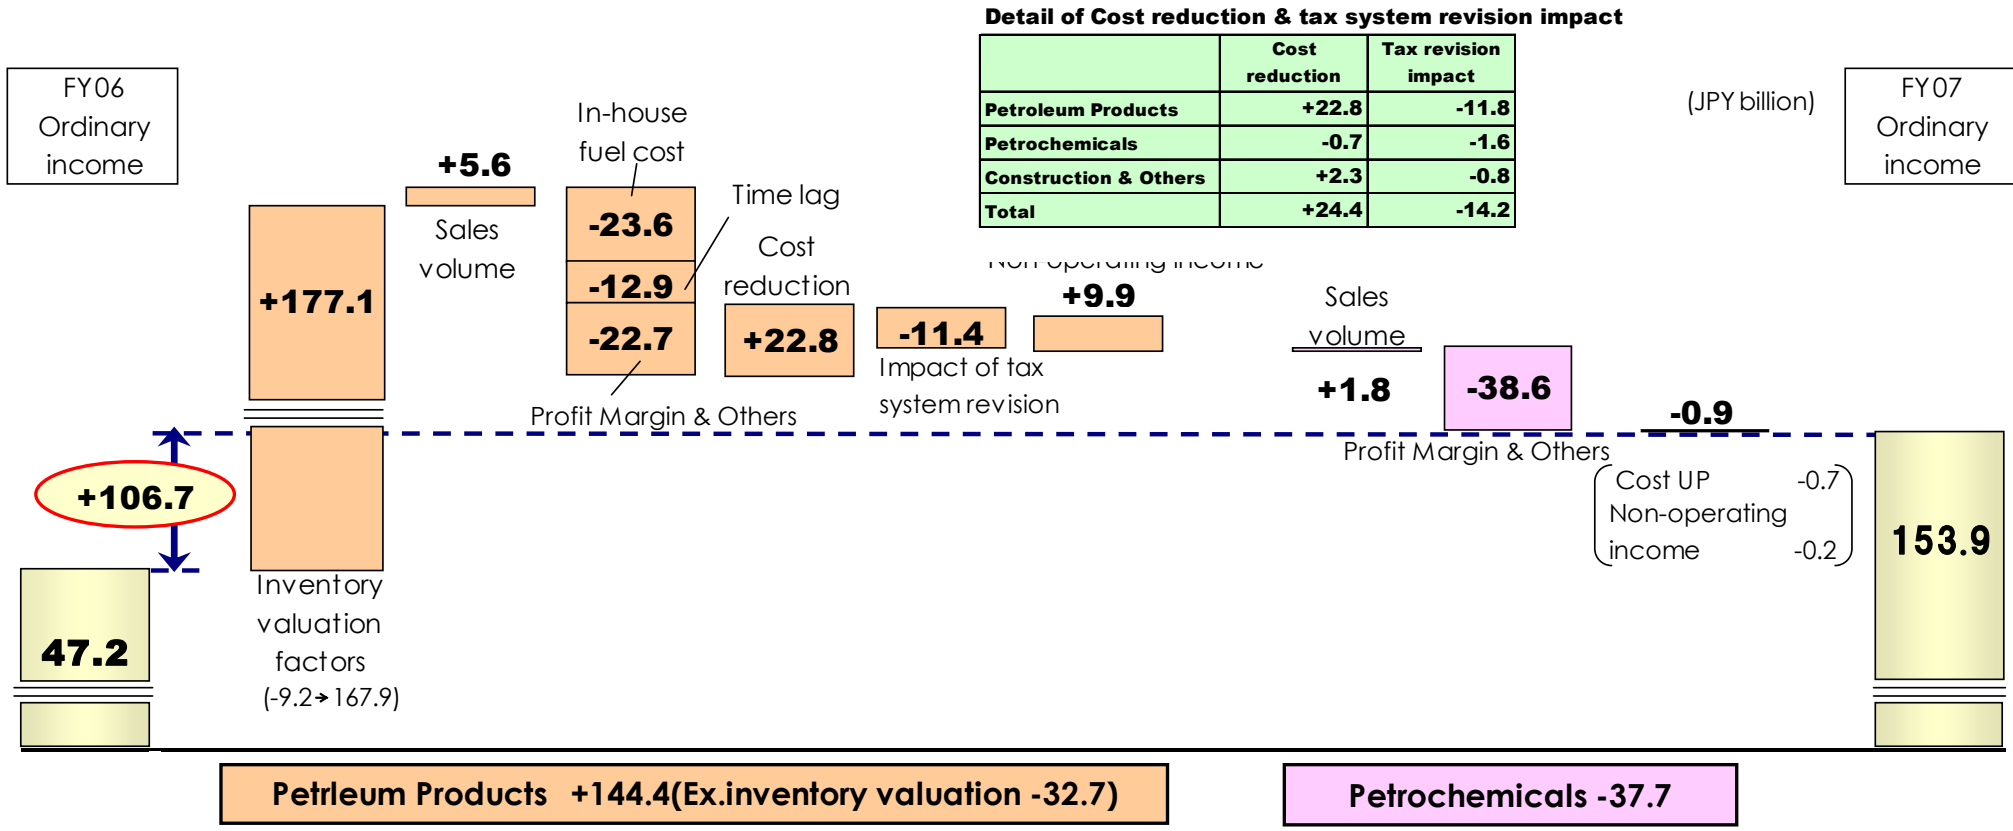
Detail of Cost reduction & tax system revision impact

| | Cost reduction | Tax revision impact |
|---|---|---|
| Petroleum Products | +22.8 | -11.8 |
| Petrochemicals | -0.7 | -1.6 |
| Construction & Others | +2.3 | -0.8 |
| Total | +24.4 | -14.2 |

(JPY billion)

FY06 Ordinary income

FY07 Ordinary income

+5.6
Sales volume

In-house fuel cost
-23.6
-12.9
-22.7
Time lag
Profit Margin & Others

Cost reduction
+22.8

+177.1

-11.4
Impact of tax system revision

Non-operating income
+9.9

Sales volume
+1.8

-38.6
Profit Margin & Others

-0.9
Cost UP -0.7
Non-operating income -0.2

+106.7

47.2

Inventory valuation factors (-9.2→167.9)

153.9

Petrleum Products +144.4(Ex.inventory valuation -32.7)

Petrochemicals -37.7